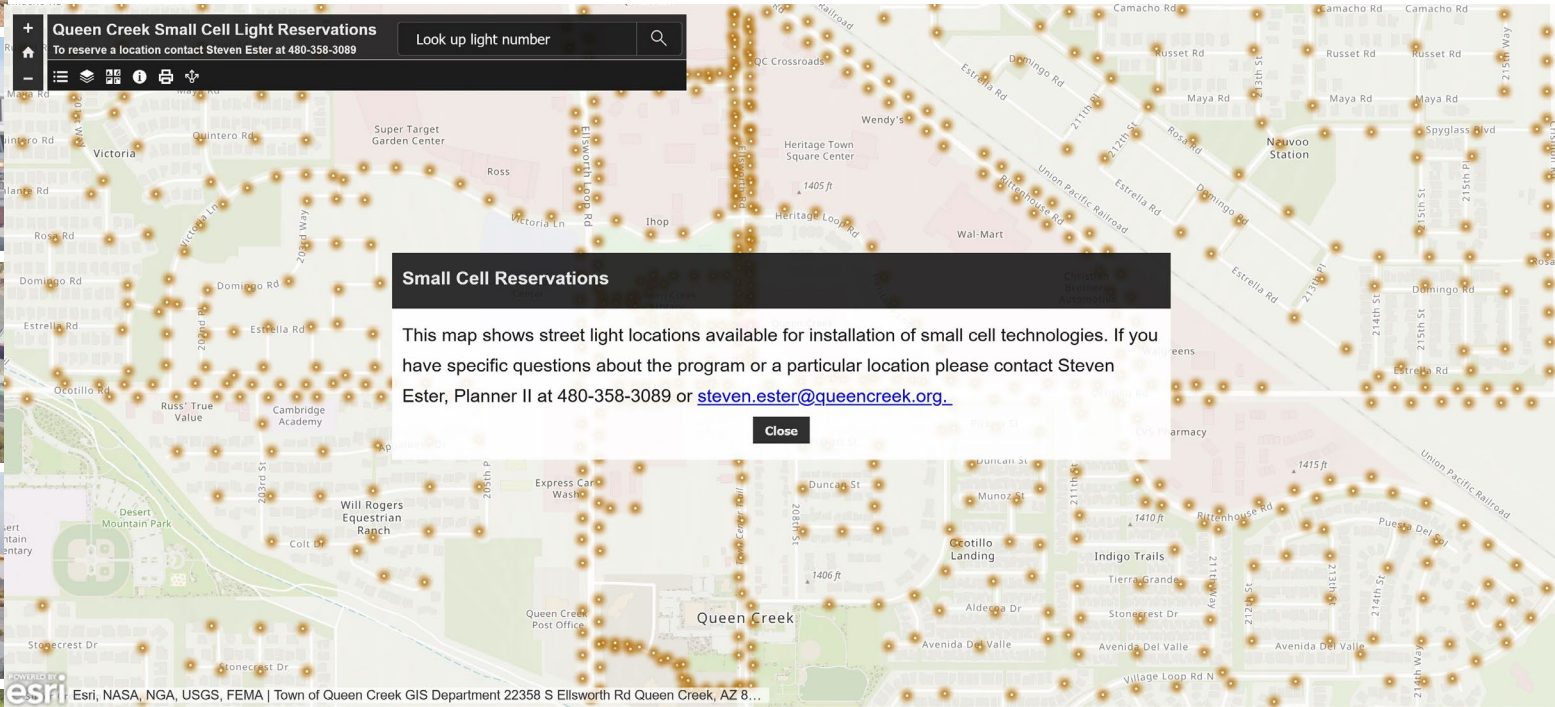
Queen Creek Small Cell Light Reservations
To reserve a location contact Steven Ester at 480-358-3089

Look up light number

Small Cell Reservations

This map shows street light locations available for installation of small cell technologies. If you have specific questions about the program or a particular location please contact Steven Ester, Planner II at 480-358-3089 or steven.ester@queencreek.org.

Close

Camacho Rd
Camacho Rd
Camacho Rd
Russet Rd
Russet Rd
Russet Rd
Domingo Rd
Estrella Rd
QC Crossroads
Maya Rd
Maya Rd
Maya Rd
Maya Rd
Wendy's
Quintero Rd
Quintero Rd
Victoria
Super Target Garden Center
Heritage Town Square Center
Nauvoo Station
Spyglass Blvd
Ross
1405 ft
Heritage Loop Rd
Victoria Ln
Ihop
Ellsworth Loop Rd
Rosa Rd
Rosa Rd
Wal-Mart
Union Pacific Railroad
Rittenhouse Rd
Estrella Rd
Domingo Rd
Estrella Rd
Domingo Rd
Domingo Rd
Domingo Rd
Estrella Rd
Estrella Rd
Estrella Rd
Ocotillo Rd
Russ' True Value
Cambridge Academy
Walgreens
CVS Pharmacy
1415 ft
Union Pacific Railroad
Duncan St
Duncan St
Munoz St
Express Car Wash
Will Rogers Equestrian Ranch
Desert Mountain Park
Colt Dr
1410 ft
Rittenhouse Rd
Puesta Del Sol
Ocotillo Landing
Indigo Trails
Tierra Grande
1406 ft
Queen Creek Post Office
Queen Creek
Aldecoa Dr
Stonecrest Dr
Stonecrest Dr
Stonecrest Dr
Avenida Del Valle
Avenida Del Valle
Avenida Del Valle
Village Loop Rd N
203rd St
205th Pl
202nd Rd
203rd Way
208th St
211th St
212th St
213th St
214th St
215th St
215th Pl
215th Way
POWERED BY esri Esri, NASA, NGA, USGS, FEMA | Town of Queen Creek GIS Department 22358 S Ellsworth Rd Queen Creek, AZ 8...